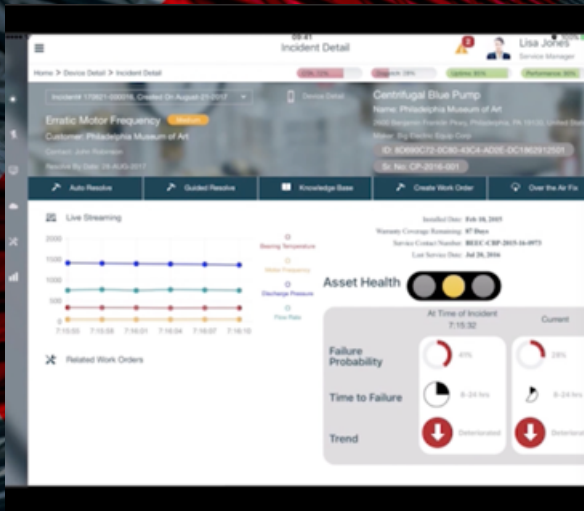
09:41
Incident Detail

Lisa Jones
Service Manager

Home > Device Detail > Incident Detail

Incident# 170821-000018, Created On August-21-2017

Device Detail

Erratic Motor Frequency
Medium
Customer: Philadelphia Museum of Art
Contact: John Robinson
Resolve By Date: 28-AUG-2017

Centrifugal Blue Pump
Name: Philadelphia Museum of Art
2600 Benjamin Franklin Pkwy, Philadelphia, PA 19130, United States
Maker: Big Electric Equip Corp
ID: 8D890C72-0C80-43CA-AD2E-DC1862912501
Sr. No: CP-2216-001

Auto Resolve
Guided Resolve
Knowledge Base
Create Work Order
Over the Air Fix

Live Streaming

2000
1500
1000
500
0
7:15:52
7:15:55
7:16:01
7:16:04
7:16:07
7:16:10

Bearing Temperature
Motor Frequency
Discharge Pressure
Flow Rate

Related Work Orders

Installed Date: Feb 18, 2015
Warranty Coverage Remaining: 87 Days
Service Contact Number: BEEC-CBP-2015-16-0973
Last Service Date: Jul 20, 2016

Asset Health

At Time of Incident
7:15:32

Current

Failure Probability
41%
28%

Time to Failure
8-24 hrs
8-24 hrs

Trend
Deteriorated
Deteriorated